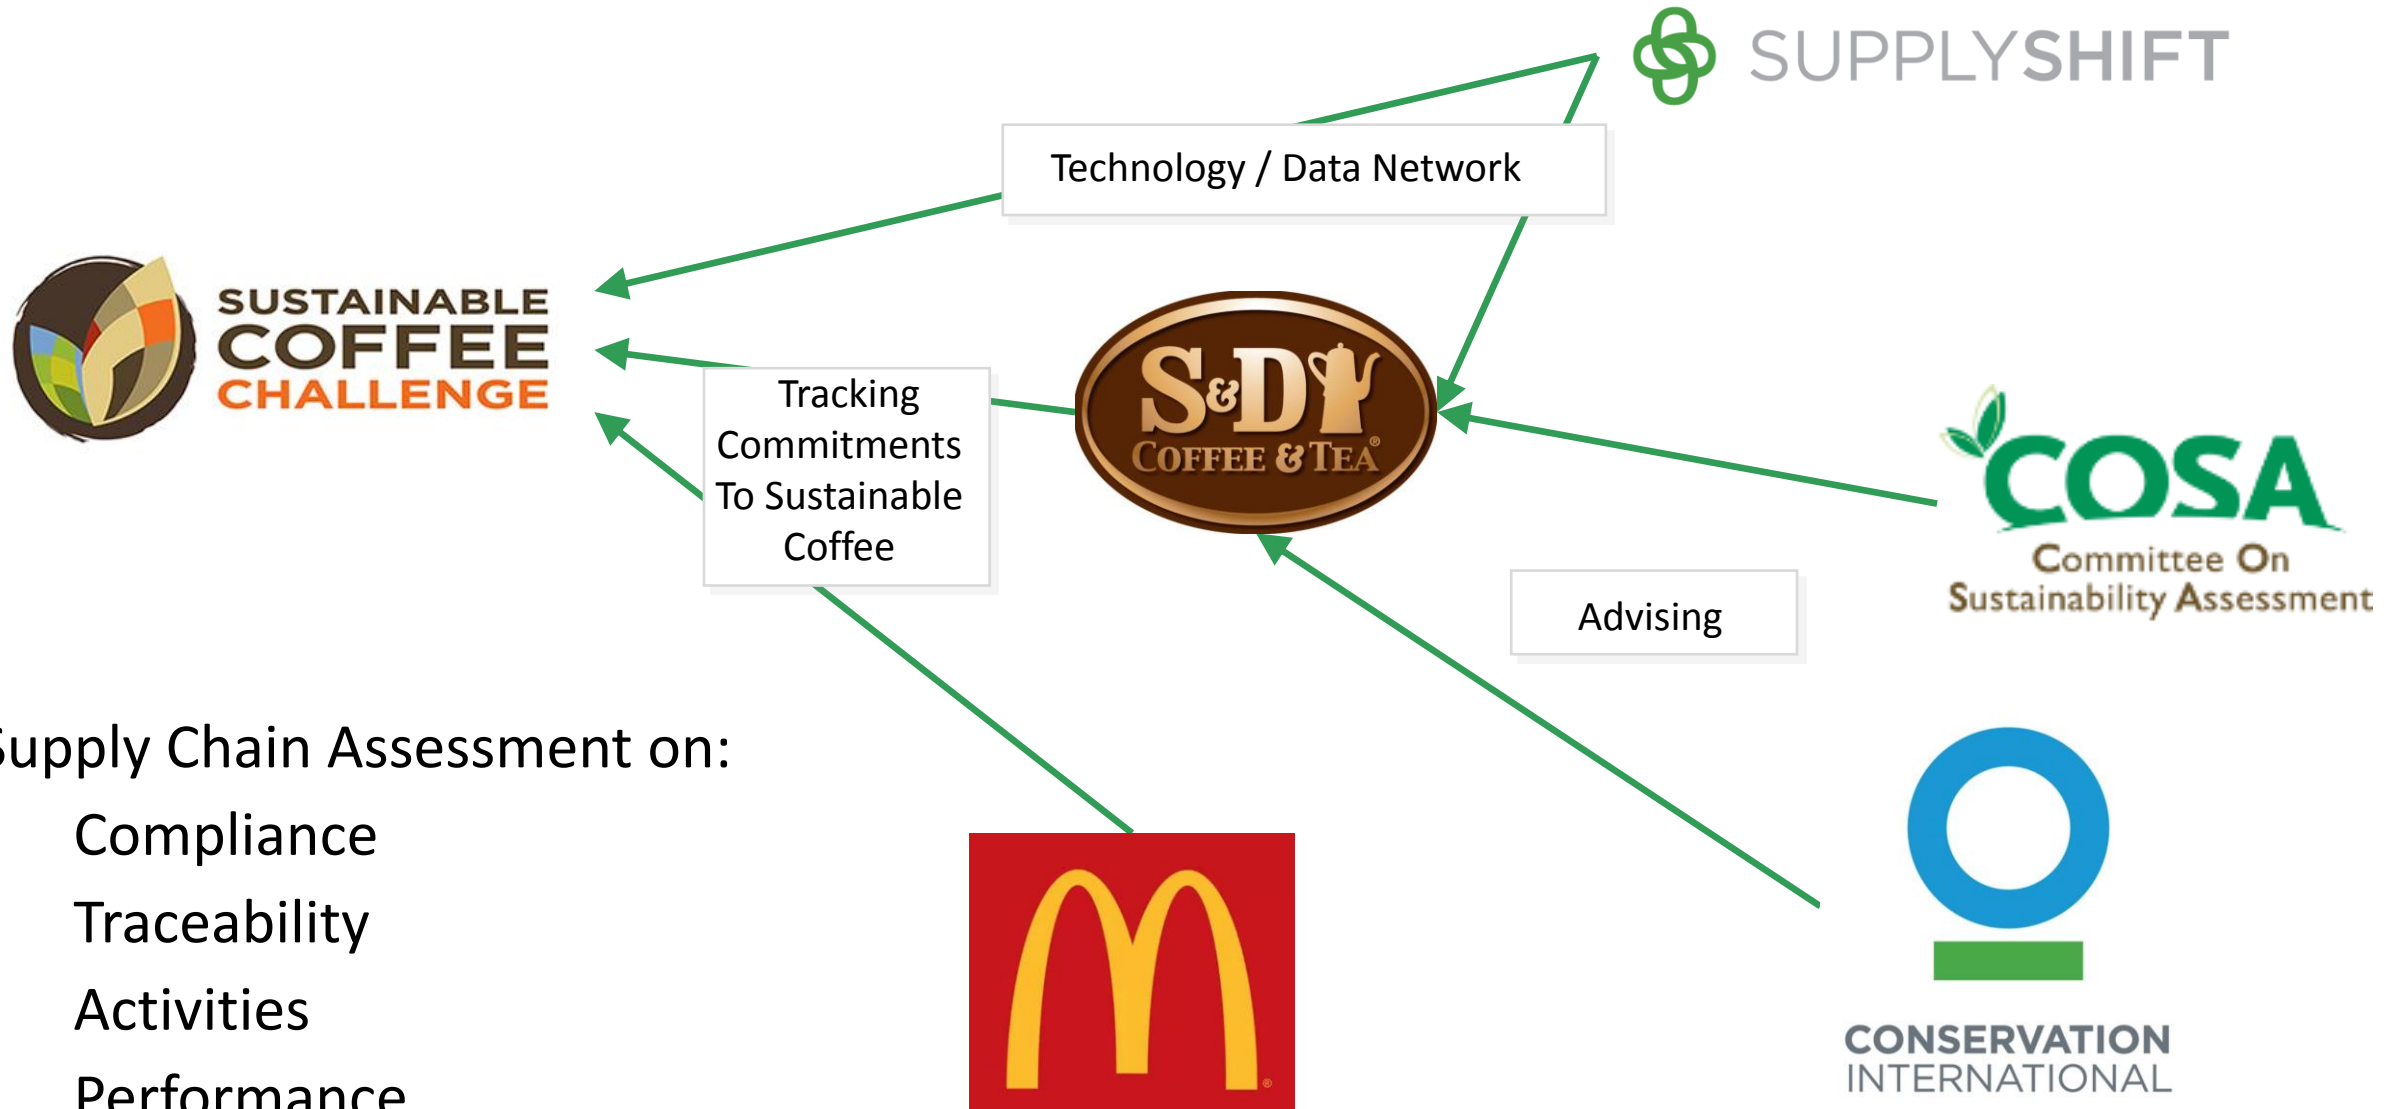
SUPPLYSHIFT

Technology / Data Network

SUSTAINABLE COFFEE CHALLENGE

S&D COFFEE & TEA®

Tracking Commitments To Sustainable Coffee

COSA Committee On Sustainability Assessment

Advising

upply Chain Assessment on:
Compliance
Traceability
Activities
Performance

CONSERVATION INTERNATIONAL